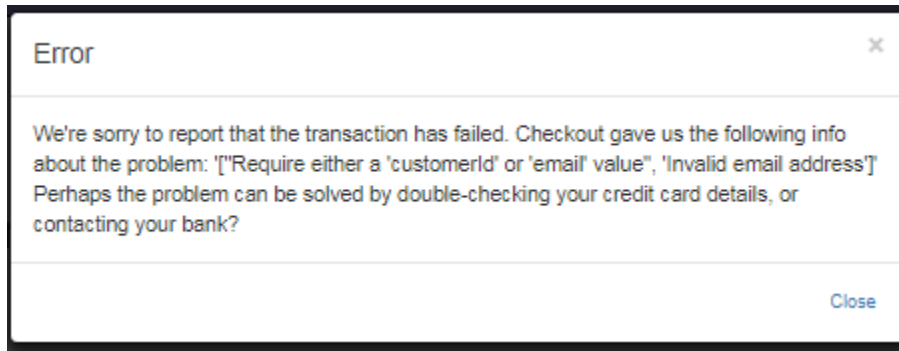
Error

×

We're sorry to report that the transaction has failed. Checkout gave us the following info about the problem: '["Require either a 'customerId' or 'email' value", 'Invalid email address']' Perhaps the problem can be solved by double-checking your credit card details, or contacting your bank?

Close